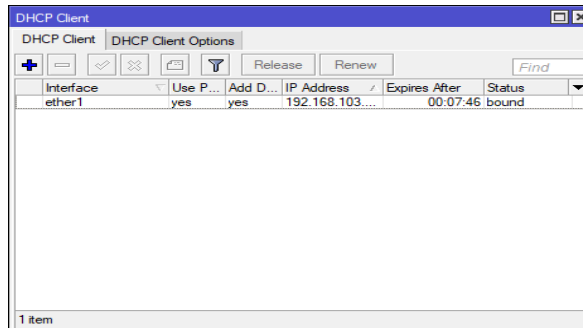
DHCP Client

DHCP Client | DHCP Client Options

Release | Renew | Find

| Interface | Use P... | Add D... | IP Address | Expires After | Status |
|---|---|---|---|---|---|
| ether1 | yes | yes | 192.168.103.... | 00:07:46 | bound |

1 item